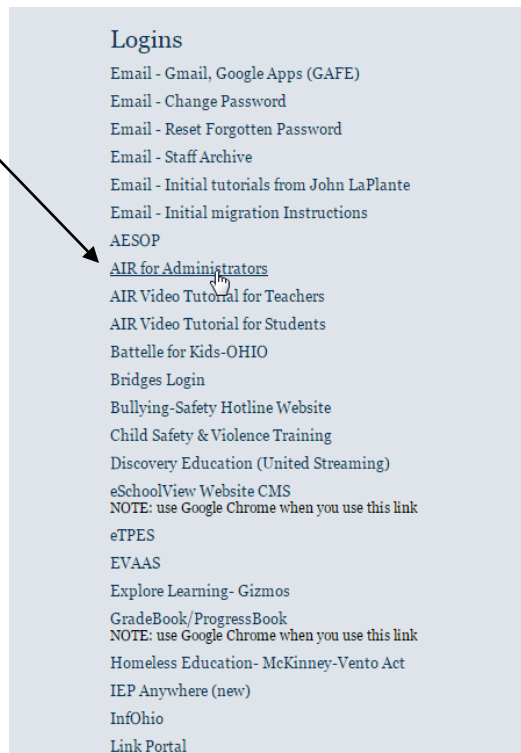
Logins

Email - Gmail, Google Apps (GAFE)

Email - Change Password

Email - Reset Forgotten Password

Email - Staff Archive

Email - Initial tutorials from John LaPlante

Email - Initial migration Instructions

AESOP

AIR for Administrators

AIR Video Tutorial for Teachers

AIR Video Tutorial for Students

Battelle for Kids-OHIO

Bridges Login

Bullying-Safety Hotline Website

Child Safety & Violence Training

Discovery Education (United Streaming)

eSchoolView Website CMS
NOTE: use Google Chrome when you use this link

eTPES

EVAAS

Explore Learning- Gizmos

GradeBook/ProgressBook
NOTE: use Google Chrome when you use this link

Homeless Education- McKinney-Vento Act

IEP Anywhere (new)

InfOhio

Link Portal